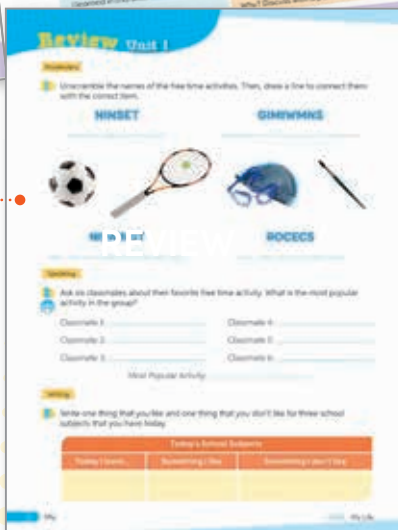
Review Unit 1

Vocabulary

Unscramble the names of the free time activities. Then, draw a line to connect them with the correct item.

NINSET

GIMIWMNS

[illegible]

ROCECS

Speaking

Ask six classmates about their favorite free time activity. What is the most popular activity in the group?

Classmate 1:

Classmate 4:

Classmate 2:

Classmate 5:

Classmate 3:

Classmate 6:

Most Popular Activity:

Writing

Write one thing that you like and one thing that you don't like for three school subjects that you have today.

| Today's School Subjects | | |
|---|---|---|
| Today I have... | Something I like | Something I don't like |
| | | |

My Life